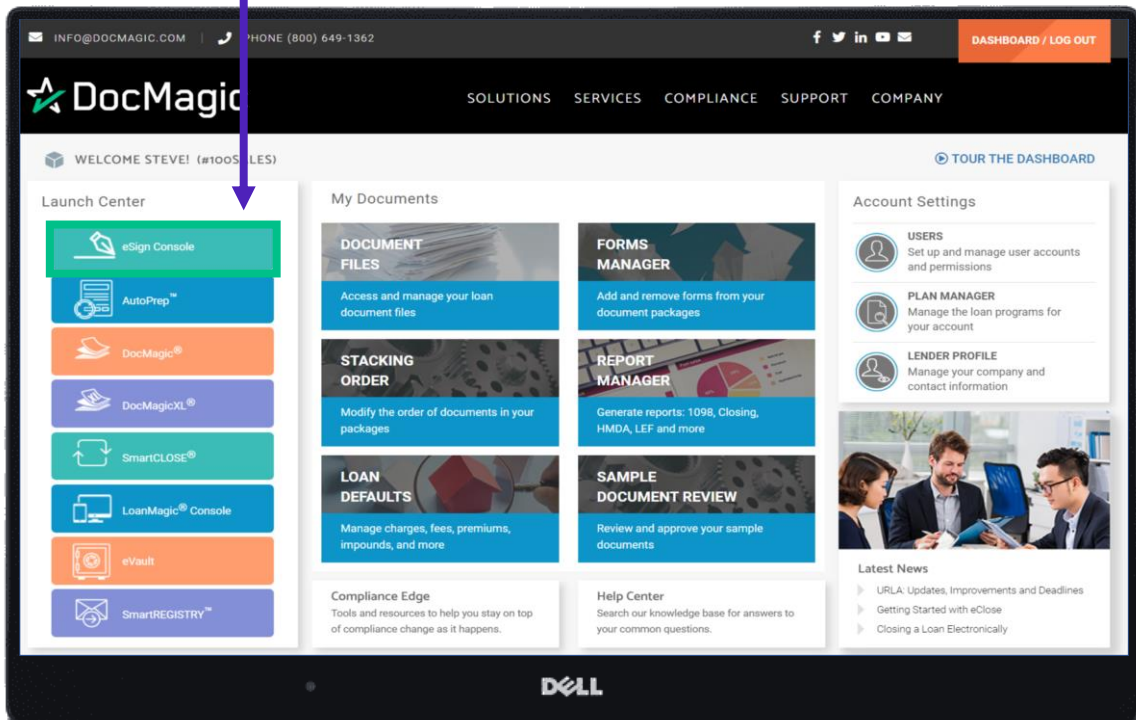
INFO@DOCMAGIC.COM | PHONE (800) 649-1362

DASHBOARD / LOG OUT

DocMagic

SOLUTIONS SERVICES COMPLIANCE SUPPORT COMPANY

WELCOME STEVE! (#100S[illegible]LES)

TOUR THE DASHBOARD

Launch Center

eSign Console

AutoPrep™

DocMagic®

DocMagicXL®

SmartCLOSE®

LoanMagic® Console

eVault

SmartREGISTRY™

My Documents

DOCUMENT FILES

Access and manage your loan document files

FORMS MANAGER

Add and remove forms from your document packages

STACKING ORDER

Modify the order of documents in your packages

REPORT MANAGER

Generate reports: 1098, Closing, HMDA, LEF and more

LOAN DEFAULTS

Manage charges, fees, premiums, impounds, and more

SAMPLE DOCUMENT REVIEW

Review and approve your sample documents

Compliance Edge

Tools and resources to help you stay on top of compliance change as it happens.

Help Center

Search our knowledge base for answers to your common questions.

Account Settings

USERS

Set up and manage user accounts and permissions

PLAN MANAGER

Manage the loan programs for your account

LENDER PROFILE

Manage your company and contact information

Latest News

URLA: Updates, Improvements and Deadlines

Getting Started with eClose

Closing a Loan Electronically

DELL